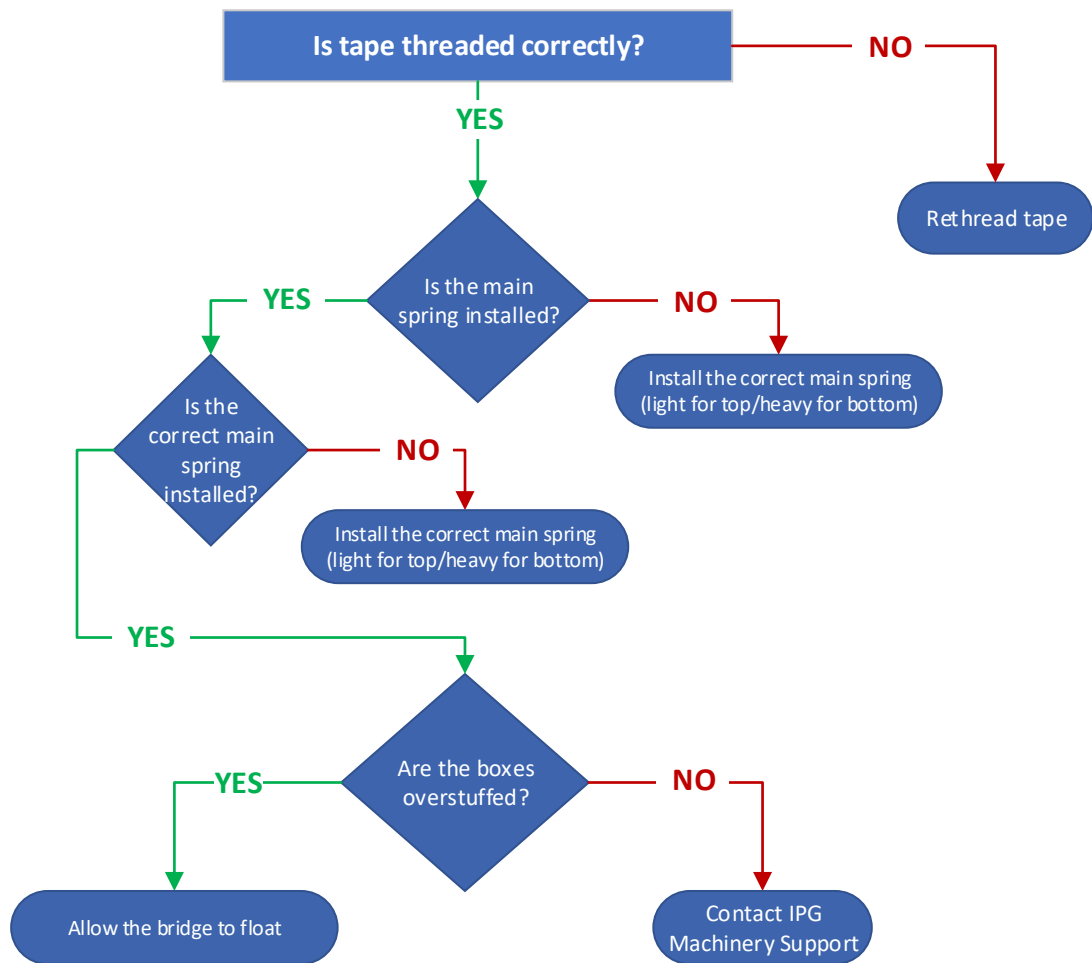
Is tape threaded correctly?

NO

Rethread tape

YES

Is the main spring installed?

NO

Install the correct main spring (light for top/heavy for bottom)

YES

Is the correct main spring installed?

NO

Install the correct main spring (light for top/heavy for bottom)

YES

Are the boxes overstuffed?

YES

Allow the bridge to float

NO

Contact IPG Machinery Support